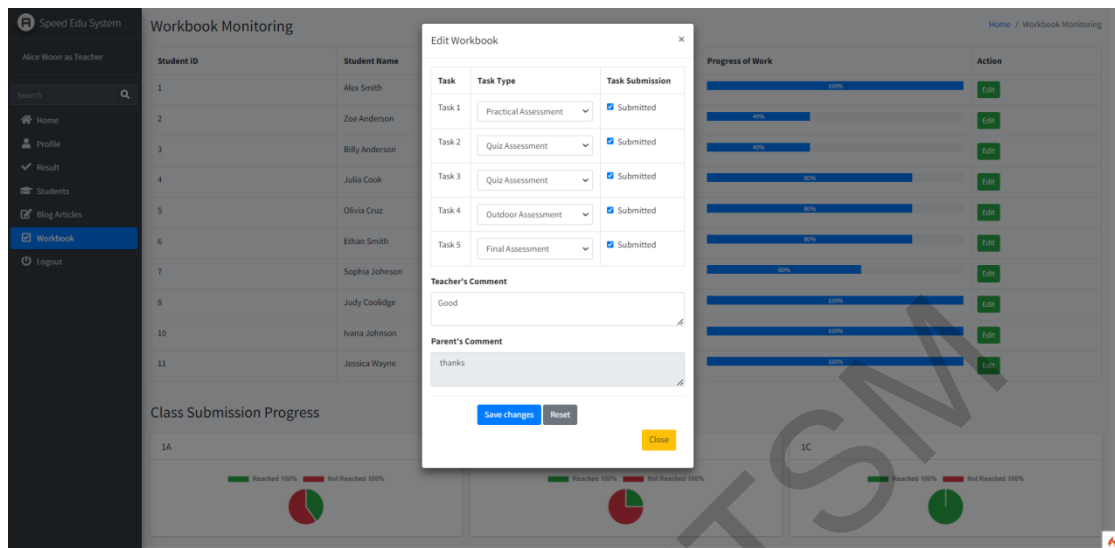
Speed Edu System

Alice Woon as Teacher

Search

Home
Profile
Result
Students
Blog Articles
Workbook
Logout

Workbook Monitoring

Home / Workbook Monitoring

| Student ID | Student Name | Progress of Work | Action |
|---|---|---|---|
| 1 | Alex Smith | 100% | Edit |
| 2 | Zoe Anderson | 40% | Edit |
| 3 | Billy Anderson | 40% | Edit |
| 4 | Julia Cook | 80% | Edit |
| 5 | Olivia Cruz | 80% | Edit |
| 6 | Ethan Smith | 80% | Edit |
| 7 | Sophia Johnson | 60% | Edit |
| 8 | Judy Coolidge | 100% | Edit |
| 10 | Ivana Johnson | 100% | Edit |
| 11 | Jessica Wayne | 100% | Edit |

Class Submission Progress

1A

Reached 100% Not Reached 100%

Reached 100% Not Reached 100%

1C

Reached 100% Not Reached 100%

Edit Workbook ×

| Task | Task Type | Task Submission |
|---|---|---|
| Task 1 | Practical Assessment | Submitted |
| Task 2 | Quiz Assessment | Submitted |
| Task 3 | Quiz Assessment | Submitted |
| Task 4 | Outdoor Assessment | Submitted |
| Task 5 | Final Assessment | Submitted |

Teacher's Comment

Good

Parent's Comment

thanks

Save changes Reset

Close

TSM